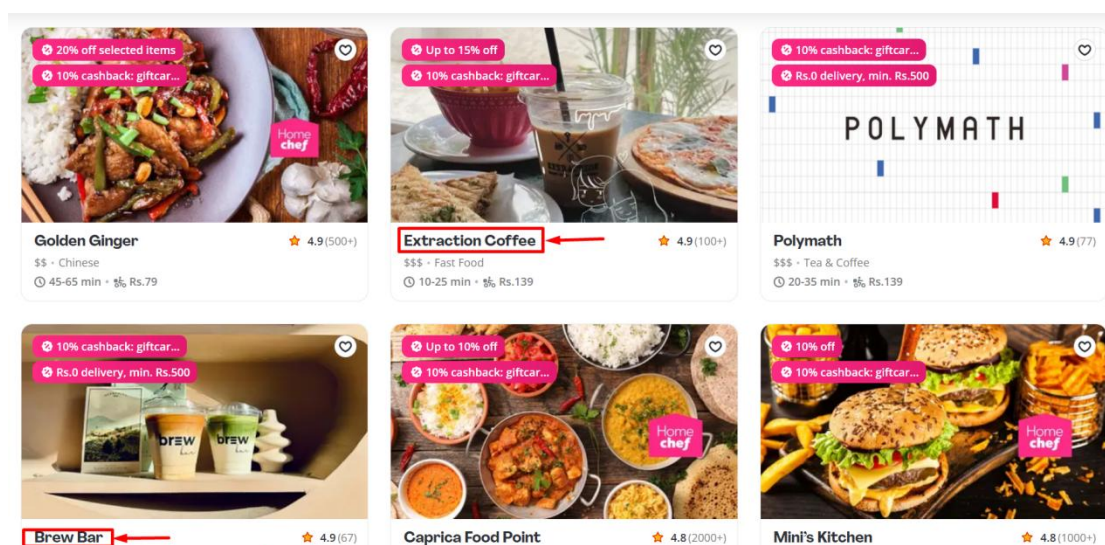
20% off selected items
10% cashback: giftcar...
Home chef
Golden Ginger
4.9(500+)
$$ • Chinese
45-65 min • Rs.79

Up to 15% off
10% cashback: giftcar...
Extraction Coffee
4.9(100+)
$$$ • Fast Food
10-25 min • Rs.139

10% cashback: giftcar...
Rs.0 delivery, min. Rs.500
POLYMATH
Polymath
4.9(77)
$$$ • Tea & Coffee
20-35 min • Rs.139

10% cashback: giftcar...
Rs.0 delivery, min. Rs.500
brew
brew
Brew Bar
4.9(67)

Up to 10% off
10% cashback: giftcar...
Home chef
Caprica Food Point
4.8(2000+)

10% off
10% cashback: giftcar...
Home chef
Mini's Kitchen
4.8(1000+)